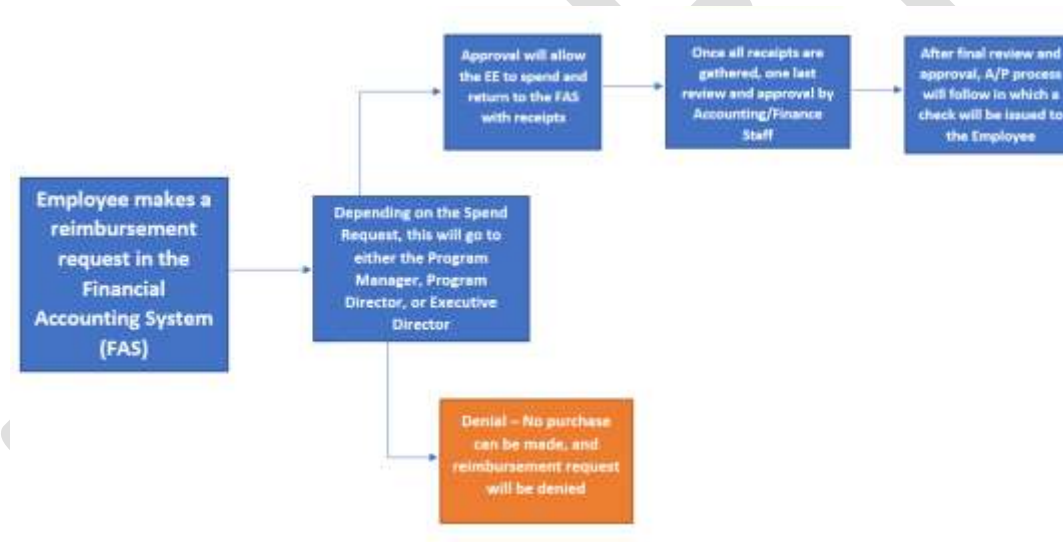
Employee makes a reimbursement request in the Financial Accounting System (FAS)

Depending on the Spend Request, this will go to either the Program Manager, Program Director, or Executive Director

Approval will allow the EE to spend and return to the FAS with receipts

Once all receipts are gathered, one last review and approval by Accounting/Finance Staff

After final review and approval, A/P process will follow in which a check will be issued to the Employee

Denial – No purchase can be made, and reimbursement request will be denied